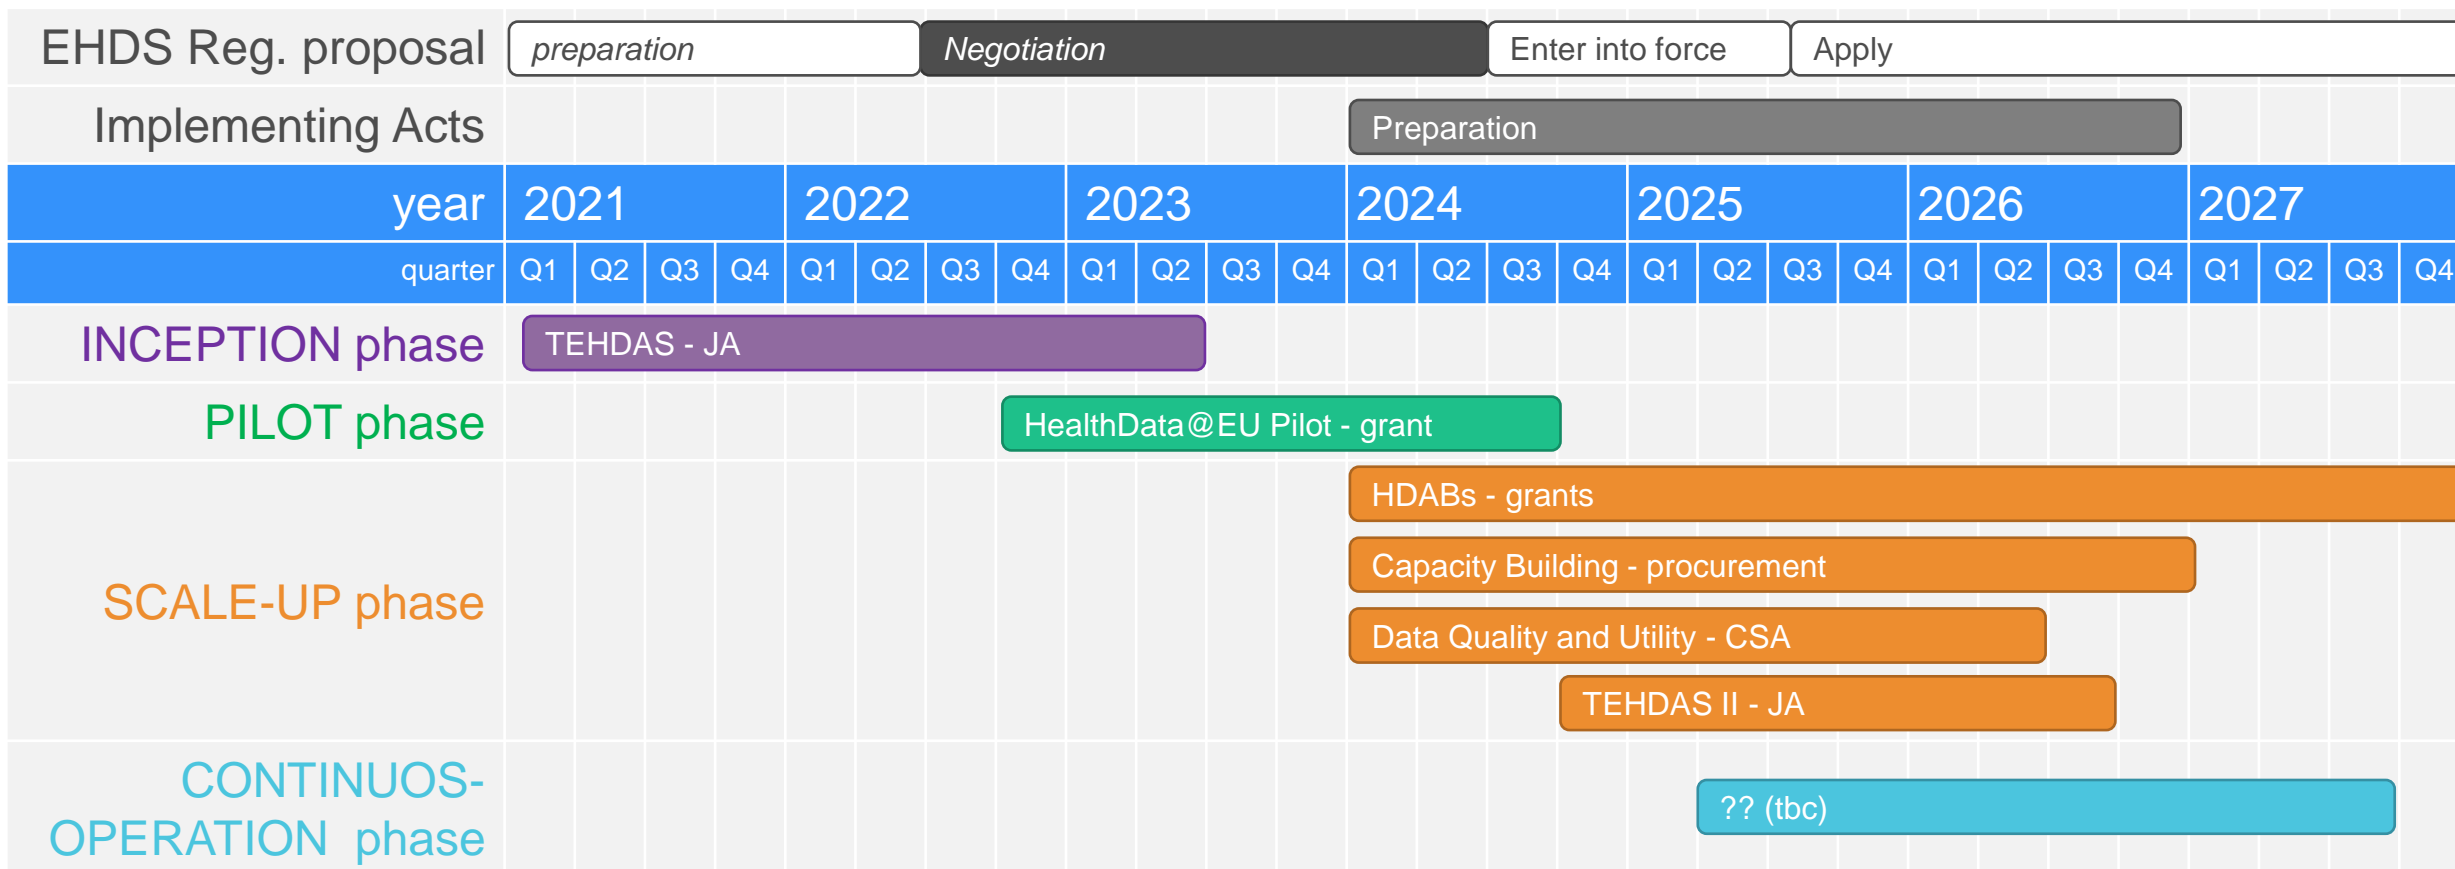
EHDS Reg. proposal preparation Negotiation Enter into force Apply

Implementing Acts Preparation

| year | 2021 | | | | 2022 | | | | 2023 | | | | 2024 | | | | 2025 | | | | 2026 | | | | 2027 | | | |
|---|---|---|---|---|---|---|---|---|---|---|---|---|---|---|---|---|---|---|---|---|---|---|---|---|---|---|---|---|
| quarter | Q1 | Q2 | Q3 | Q4 | Q1 | Q2 | Q3 | Q4 | Q1 | Q2 | Q3 | Q4 | Q1 | Q2 | Q3 | Q4 | Q1 | Q2 | Q3 | Q4 | Q1 | Q2 | Q3 | Q4 | Q1 | Q2 | Q3 | Q4 |

INCEPTION phase TEHDAS - JA

PILOT phase HealthData@EU Pilot - grant

SCALE-UP phase
HDABs - grants
Capacity Building - procurement
Data Quality and Utility - CSA
TEHDAS II - JA

CONTINUOS-OPERATION phase ?? (tbc)